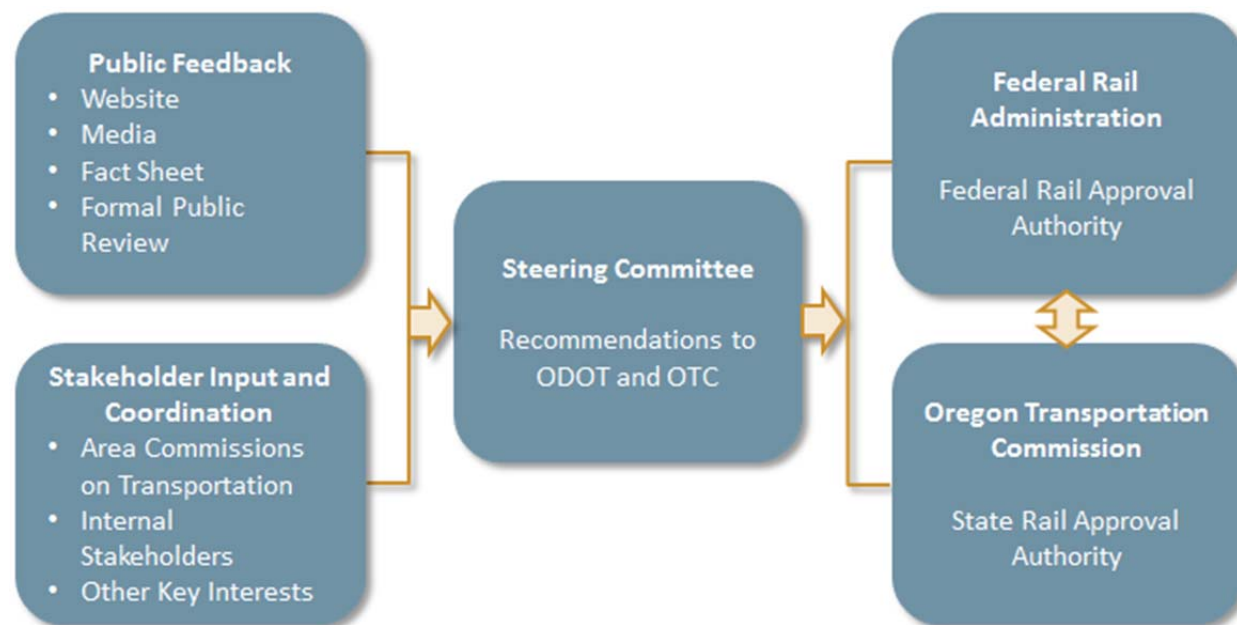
**Public Feedback**
- Website
- Media
- Fact Sheet
- Formal Public Review

**Stakeholder Input and Coordination**
- Area Commissions on Transportation
- Internal Stakeholders
- Other Key Interests

**Steering Committee**

Recommendations to ODOT and OTC

**Federal Rail Administration**

Federal Rail Approval Authority

**Oregon Transportation Commission**

State Rail Approval Authority